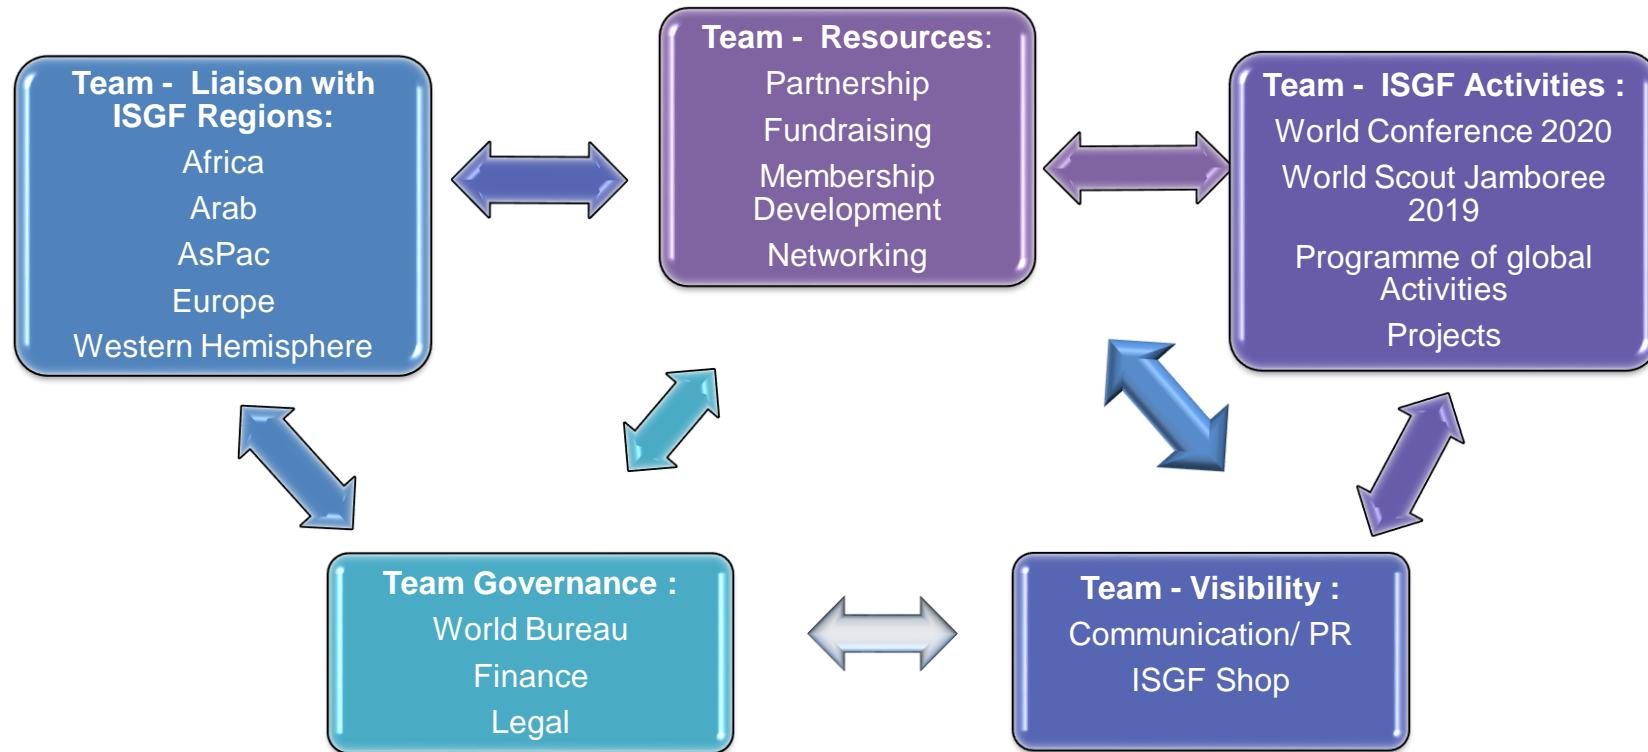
Team - Liaison with ISGF Regions:
Africa
Arab
AsPac
Europe
Western Hemisphere

Team - Resources:
Partnership
Fundraising
Membership Development
Networking

Team - ISGF Activities :
World Conference 2020
World Scout Jamboree 2019
Programme of global Activities
Projects

Team Governance :
World Bureau
Finance
Legal

Team - Visibility :
Communication/ PR
ISGF Shop